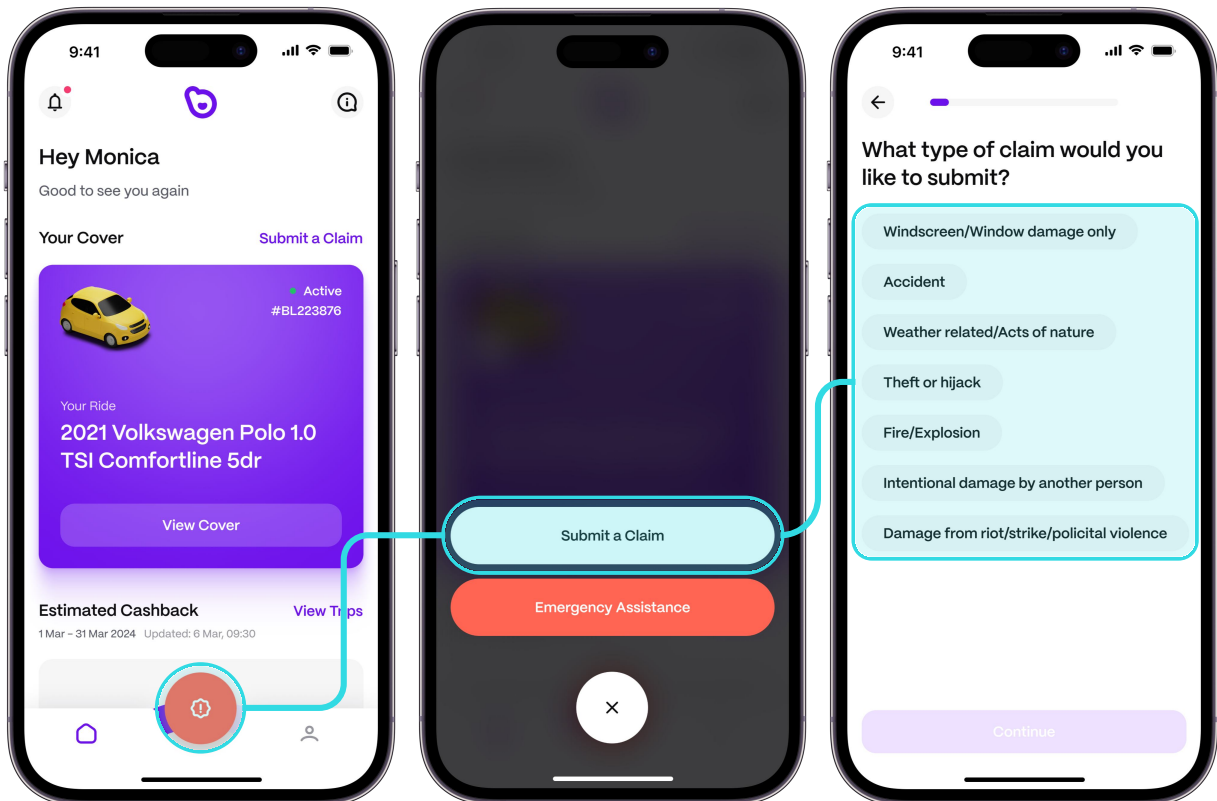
9:41

Hey Monica
Good to see you again

Your Cover
Submit a Claim

Active
#BL223876

Your Ride
2021 Volkswagen Polo 1.0 TSI Comfortline 5dr

View Cover

Estimated Cashback
View Trips
1 Mar – 31 Mar 2024 Updated: 6 Mar, 09:30

Submit a Claim
Emergency Assistance

9:41

What type of claim would you like to submit?

Windscreen/Window damage only
Accident
Weather related/Acts of nature
Theft or hijack
Fire/Explosion
Intentional damage by another person
Damage from riot/strike/policital violence

Continue